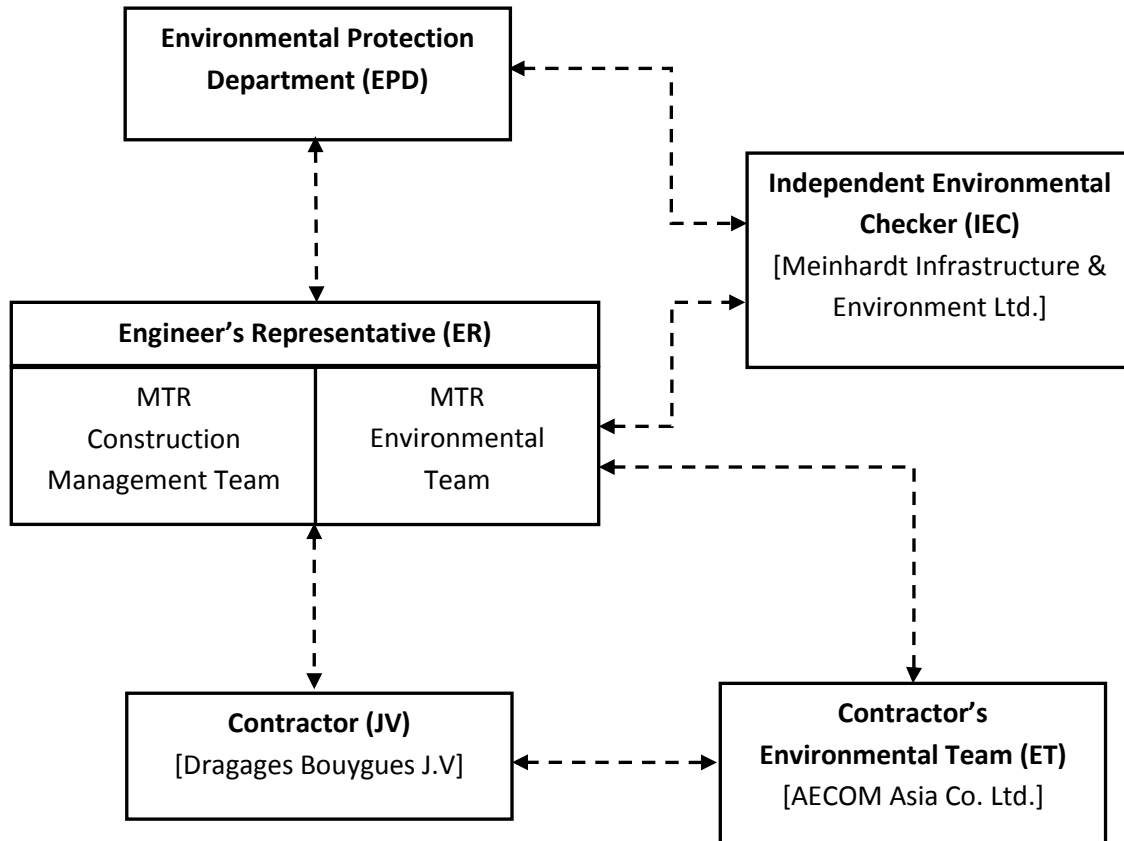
Environmental Protection Department (EPD)

Independent Environmental Checker (IEC)
[Meinhardt Infrastructure & Environment Ltd.]

Engineer's Representative (ER)

MTR Construction Management Team

MTR Environmental Team

Contractor (JV)
[Dragages Bouygues J.V]

Contractor's Environmental Team (ET)
[AECOM Asia Co. Ltd.]